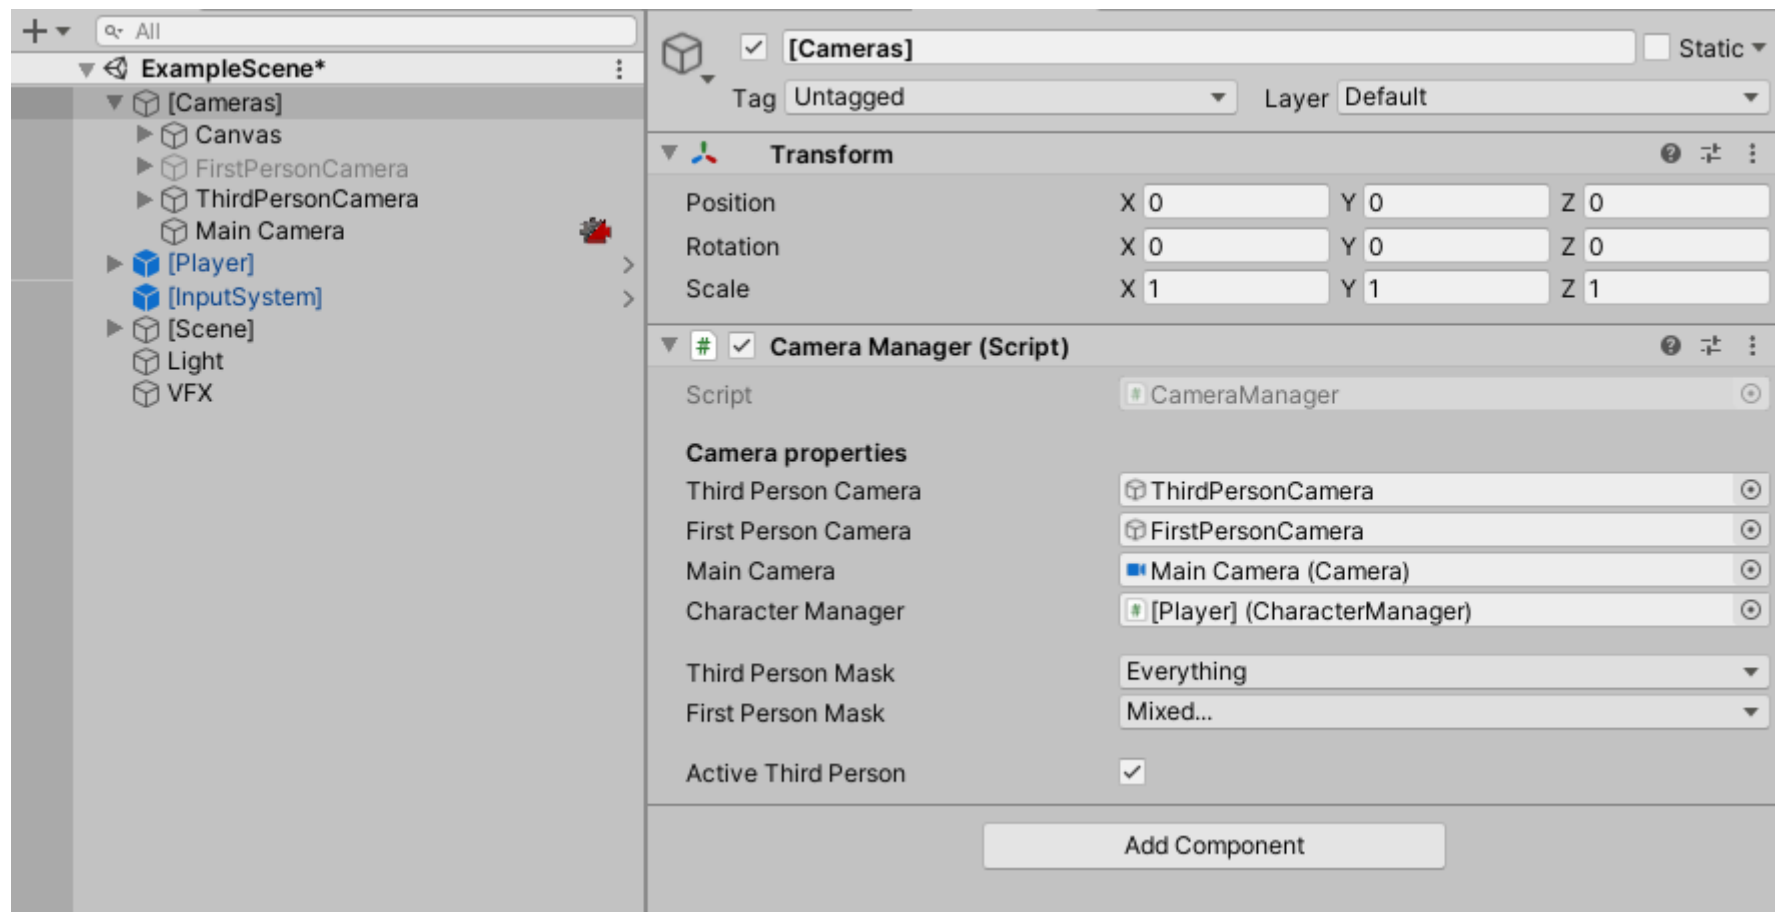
+ All
ExampleScene*
[Cameras]
Canvas
FirstPersonCamera
ThirdPersonCamera
Main Camera
[Player]
[InputSystem]
[Scene]
Light
VFX

[Cameras]
Static
Tag Untagged
Layer Default

Transform
Position X 0 Y 0 Z 0
Rotation X 0 Y 0 Z 0
Scale X 1 Y 1 Z 1

Camera Manager (Script)
Script CameraManager

Camera properties
Third Person Camera ThirdPersonCamera
First Person Camera FirstPersonCamera
Main Camera Main Camera (Camera)
Character Manager [Player] (CharacterManager)

Third Person Mask Everything
First Person Mask Mixed...

Active Third Person

Add Component